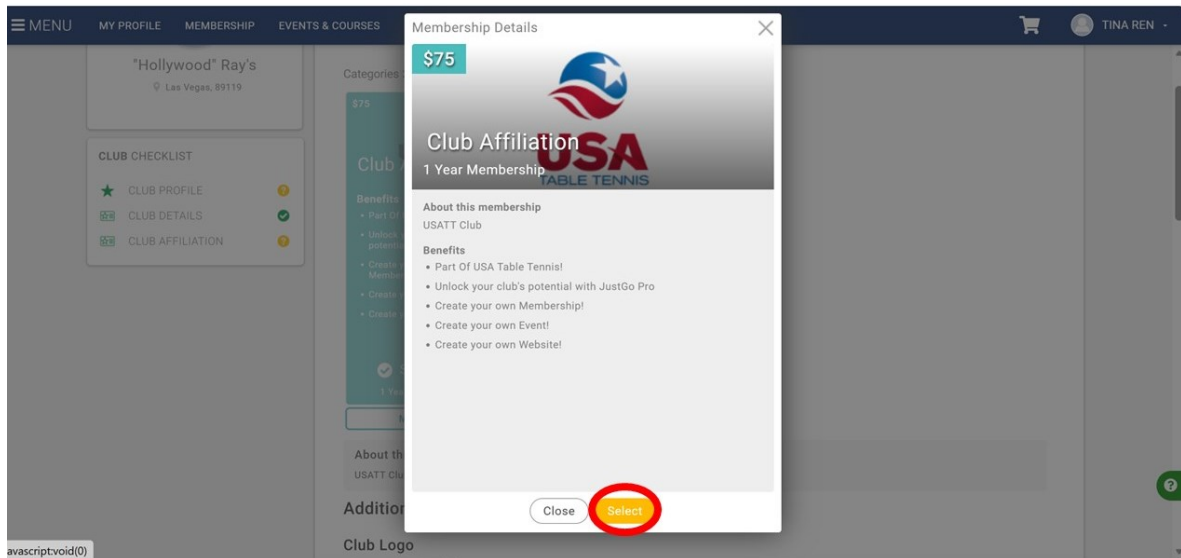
MENU MY PROFILE MEMBERSHIP EVENTS & COURSES TINA REN

"Hollywood" Ray's
Las Vegas, 89119

CLUB CHECKLIST
CLUB PROFILE
CLUB DETAILS
CLUB AFFILIATION

Categories
$75
Club
Benefits
About th
USATT Clu
Additio
Club Logo

Membership Details

$75

USA TABLE TENNIS

Club Affiliation
1 Year Membership

About this membership
USATT Club

Benefits
• Part Of USA Table Tennis!
• Unlock your club's potential with JustGo Pro
• Create your own Membership!
• Create your own Event!
• Create your own Website!

Close Select

avascript:void(0)